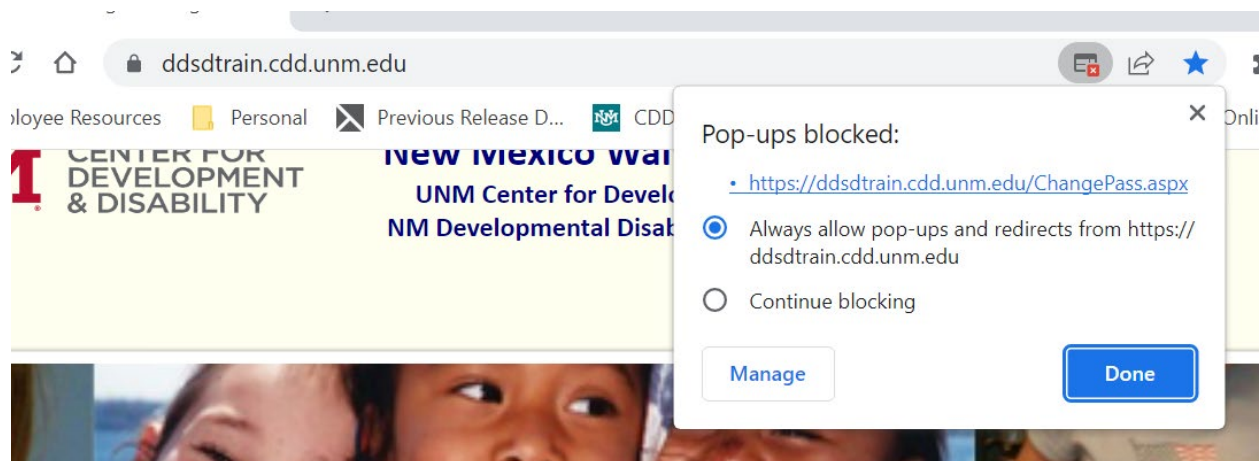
ddsdtrain.cdd.unm.edu

ployee Resources Personal Previous Release D... CDD Onli

CENTER FOR DEVELOPMENT & DISABILITY

New Mexico Wa

UNM Center for Develo

NM Developmental Disab

Pop-ups blocked:

• https://ddsdtrain.cdd.unm.edu/ChangePass.aspx

Always allow pop-ups and redirects from https://ddsdtrain.cdd.unm.edu

Continue blocking

Manage

Done